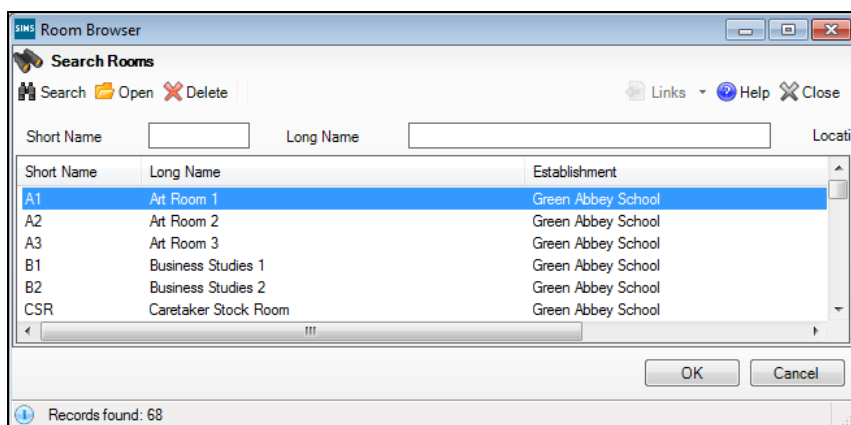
SIMS Room Browser

Search Rooms

Search Open Delete

Links Help Close

Short Name

Long Name

Locati

| Short Name | Long Name | Establishment |
|---|---|---|
| A1 | Art Room 1 | Green Abbey School |
| A2 | Art Room 2 | Green Abbey School |
| A3 | Art Room 3 | Green Abbey School |
| B1 | Business Studies 1 | Green Abbey School |
| B2 | Business Studies 2 | Green Abbey School |
| CSR | Caretaker Stock Room | Green Abbey School |

OK

Cancel

Records found: 68